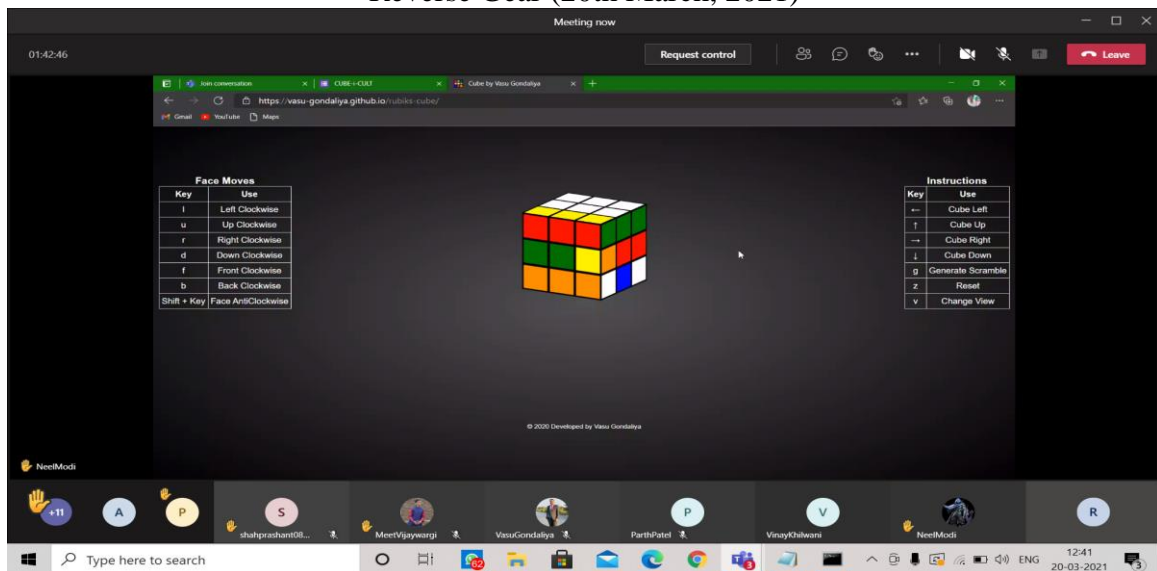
Reverse Gear (20th March, 2021)

Meeting now

01:42:46

Request control

Leave

Join conversation | CUBE-i-CULT | Cube by Vasu Gondaliya

https://vasu-gondaliya.github.io/rubiks-cube/

Gmail YouTube Maps

Face Moves

| Key | Use |
|---|---|
| l | Left Clockwise |
| u | Up Clockwise |
| r | Right Clockwise |
| d | Down Clockwise |
| f | Front Clockwise |
| b | Back Clockwise |
| Shift + Key | Face AntiClockwise |

Instructions

| Key | Use |
|---|---|
| ← | Cube Left |
| ↑ | Cube Up |
| → | Cube Right |
| ↓ | Cube Down |
| g | Generate Scramble |
| z | Reset |
| v | Change View |

© 2020 Developed by Vasu Gondaliya

NeelModi

+11 A P S shahprashant08... MeetVijaywargi VasuGondaliya P ParthPatel V VinayKhilwani NeelModi R

Type here to search

62

ENG 12:41 20-03-2021 3